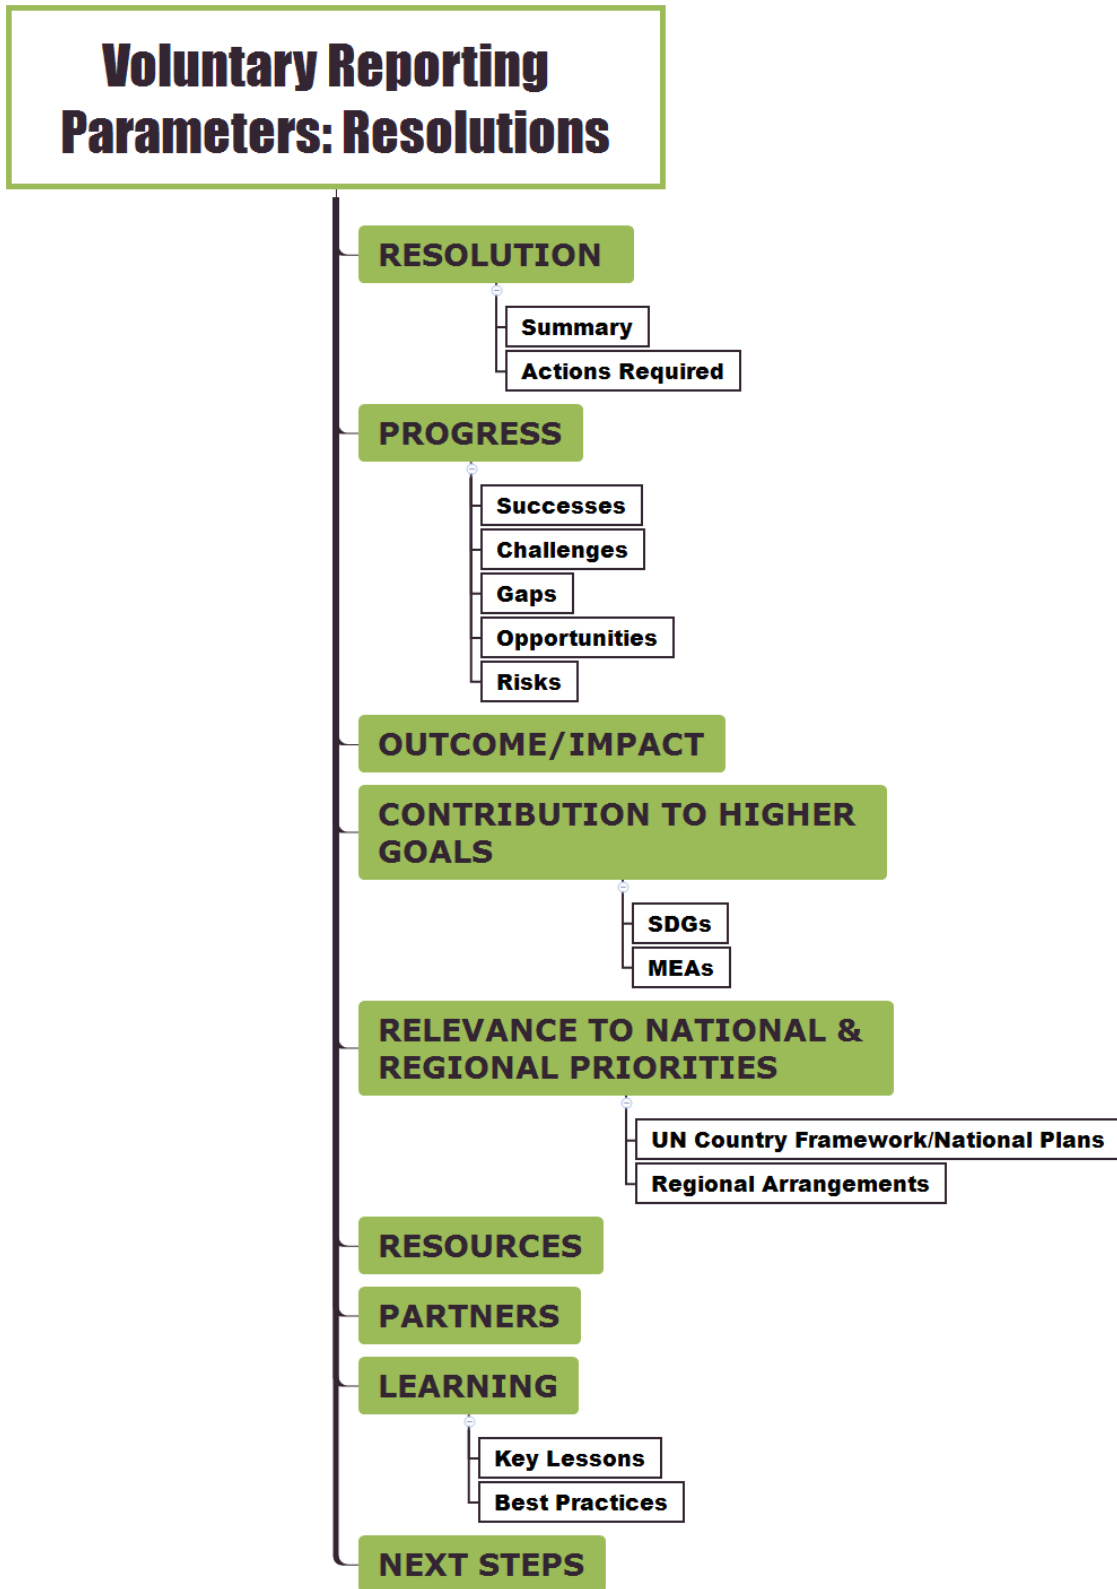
Voluntary Reporting Parameters: Resolutions

RESOLUTION

Summary

Actions Required

PROGRESS

Successes

Challenges

Gaps

Opportunities

Risks

OUTCOME/IMPACT

CONTRIBUTION TO HIGHER GOALS

SDGs

MEAs

RELEVANCE TO NATIONAL & REGIONAL PRIORITIES

UN Country Framework/National Plans

Regional Arrangements

RESOURCES

PARTNERS

LEARNING

Key Lessons

Best Practices

NEXT STEPS